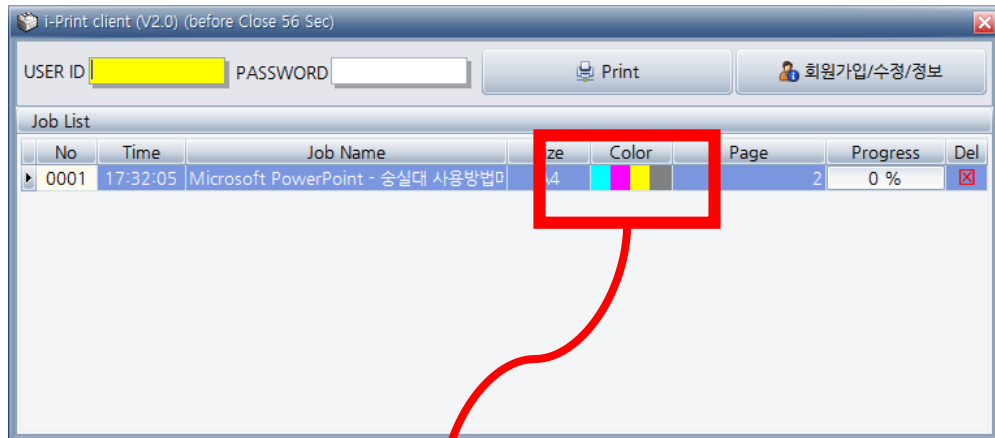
i-Print client (V2.0) (before Close 56 Sec)

USER ID PASSWORD

Print

회원가입/수정/정보

Job List

| No | Time | Job Name | ze | Color | Page | Progress | Del |
|---|---|---|---|---|---|---|---|
| 0001 | 17:32:05 | Microsoft PowerPoint - 숭실대 사용방법미 | 4 | | 2 | 0 % | |